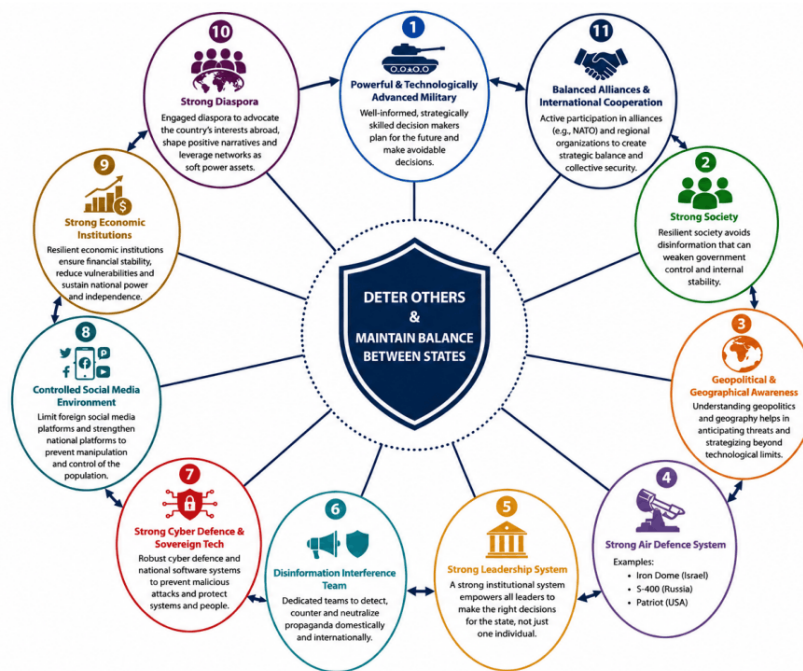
DETER OTHERS
&
MAINTAIN BALANCE BETWEEN STATES

1
Powerful & Technologically Advanced Military
Well-informed, strategically skilled decision makers plan for the future and make avoidable decisions.

11
Balanced Alliances & International Cooperation
Active participation in alliances (e.g., NATO) and regional organizations to create strategic balance and collective security.

2
Strong Society
Resilient society avoids disinformation that can weaken government control and internal stability.

3
Geopolitical & Geographical Awareness
Understanding geopolitics and geography helps in anticipating threats and strategizing beyond technological limits.

4
Strong Air Defence System
Examples:
• Iron Dome (Israel)
• S-400 (Russia)
• Patriot (USA)

5
Strong Leadership System
A strong institutional system empowers all leaders to make the right decisions for the state, not just one individual.

6
Disinformation Interference Team
Dedicated teams to detect, counter and neutralize propaganda domestically and internationally.

7
Strong Cyber Defence & Sovereign Tech
Robust cyber defence and national software systems to prevent malicious attacks and protect systems and people.

8
Controlled Social Media Environment
Limit foreign social media platforms and strengthen national platforms to prevent manipulation and control of the population.

9
Strong Economic Institutions
Resilient economic institutions ensure financial stability, reduce vulnerabilities and sustain national power and independence.

10
Strong Diaspora
Engaged diaspora to advocate the country's interests abroad, shape positive narratives and leverage networks as soft power assets.